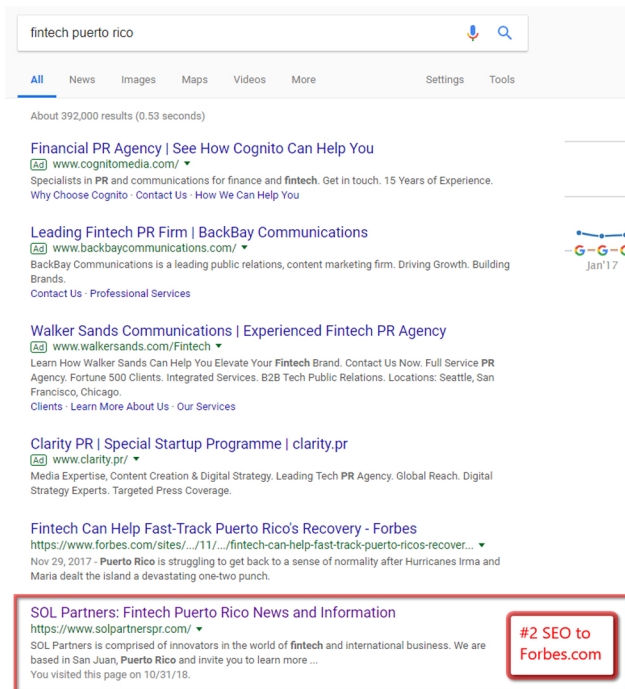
fintech puerto rico

All News Images Maps Videos More Settings Tools

About 392,000 results (0.53 seconds)

Financial PR Agency | See How Cognito Can Help You
Ad www.cognitomedia.com/
Specialists in PR and communications for finance and fintech. Get in touch. 15 Years of Experience.
Why Choose Cognito · Contact Us · How We Can Help You

Leading Fintech PR Firm | BackBay Communications
Ad www.backbaycommunications.com/
BackBay Communications is a leading public relations, content marketing firm. Driving Growth. Building Brands.
Contact Us · Professional Services

Jan'17

Walker Sands Communications | Experienced Fintech PR Agency
Ad www.walkersands.com/Fintech
Learn How Walker Sands Can Help You Elevate Your Fintech Brand. Contact Us Now. Full Service PR Agency. Fortune 500 Clients. Integrated Services. B2B Tech Public Relations. Locations: Seattle, San Francisco, Chicago.
Clients · Learn More About Us · Our Services

Clarity PR | Special Startup Programme | clarity.pr
Ad www.clarity.pr/
Media Expertise, Content Creation & Digital Strategy. Leading Tech PR Agency. Global Reach. Digital Strategy Experts. Targeted Press Coverage.

Fintech Can Help Fast-Track Puerto Rico's Recovery - Forbes
https://www.forbes.com/sites/.../11/.../fintech-can-help-fast-track-puerto-ricos-recover...
Nov 29, 2017 - Puerto Rico is struggling to get back to a sense of normality after Hurricanes Irma and Maria dealt the island a devastating one-two punch.

SOL Partners: Fintech Puerto Rico News and Information
https://www.solpartnerspr.com/
SOL Partners is comprised of innovators in the world of fintech and international business. We are based in San Juan, Puerto Rico and invite you to learn more ...
You visited this page on 10/31/18.

#2 SEO to Forbes.com